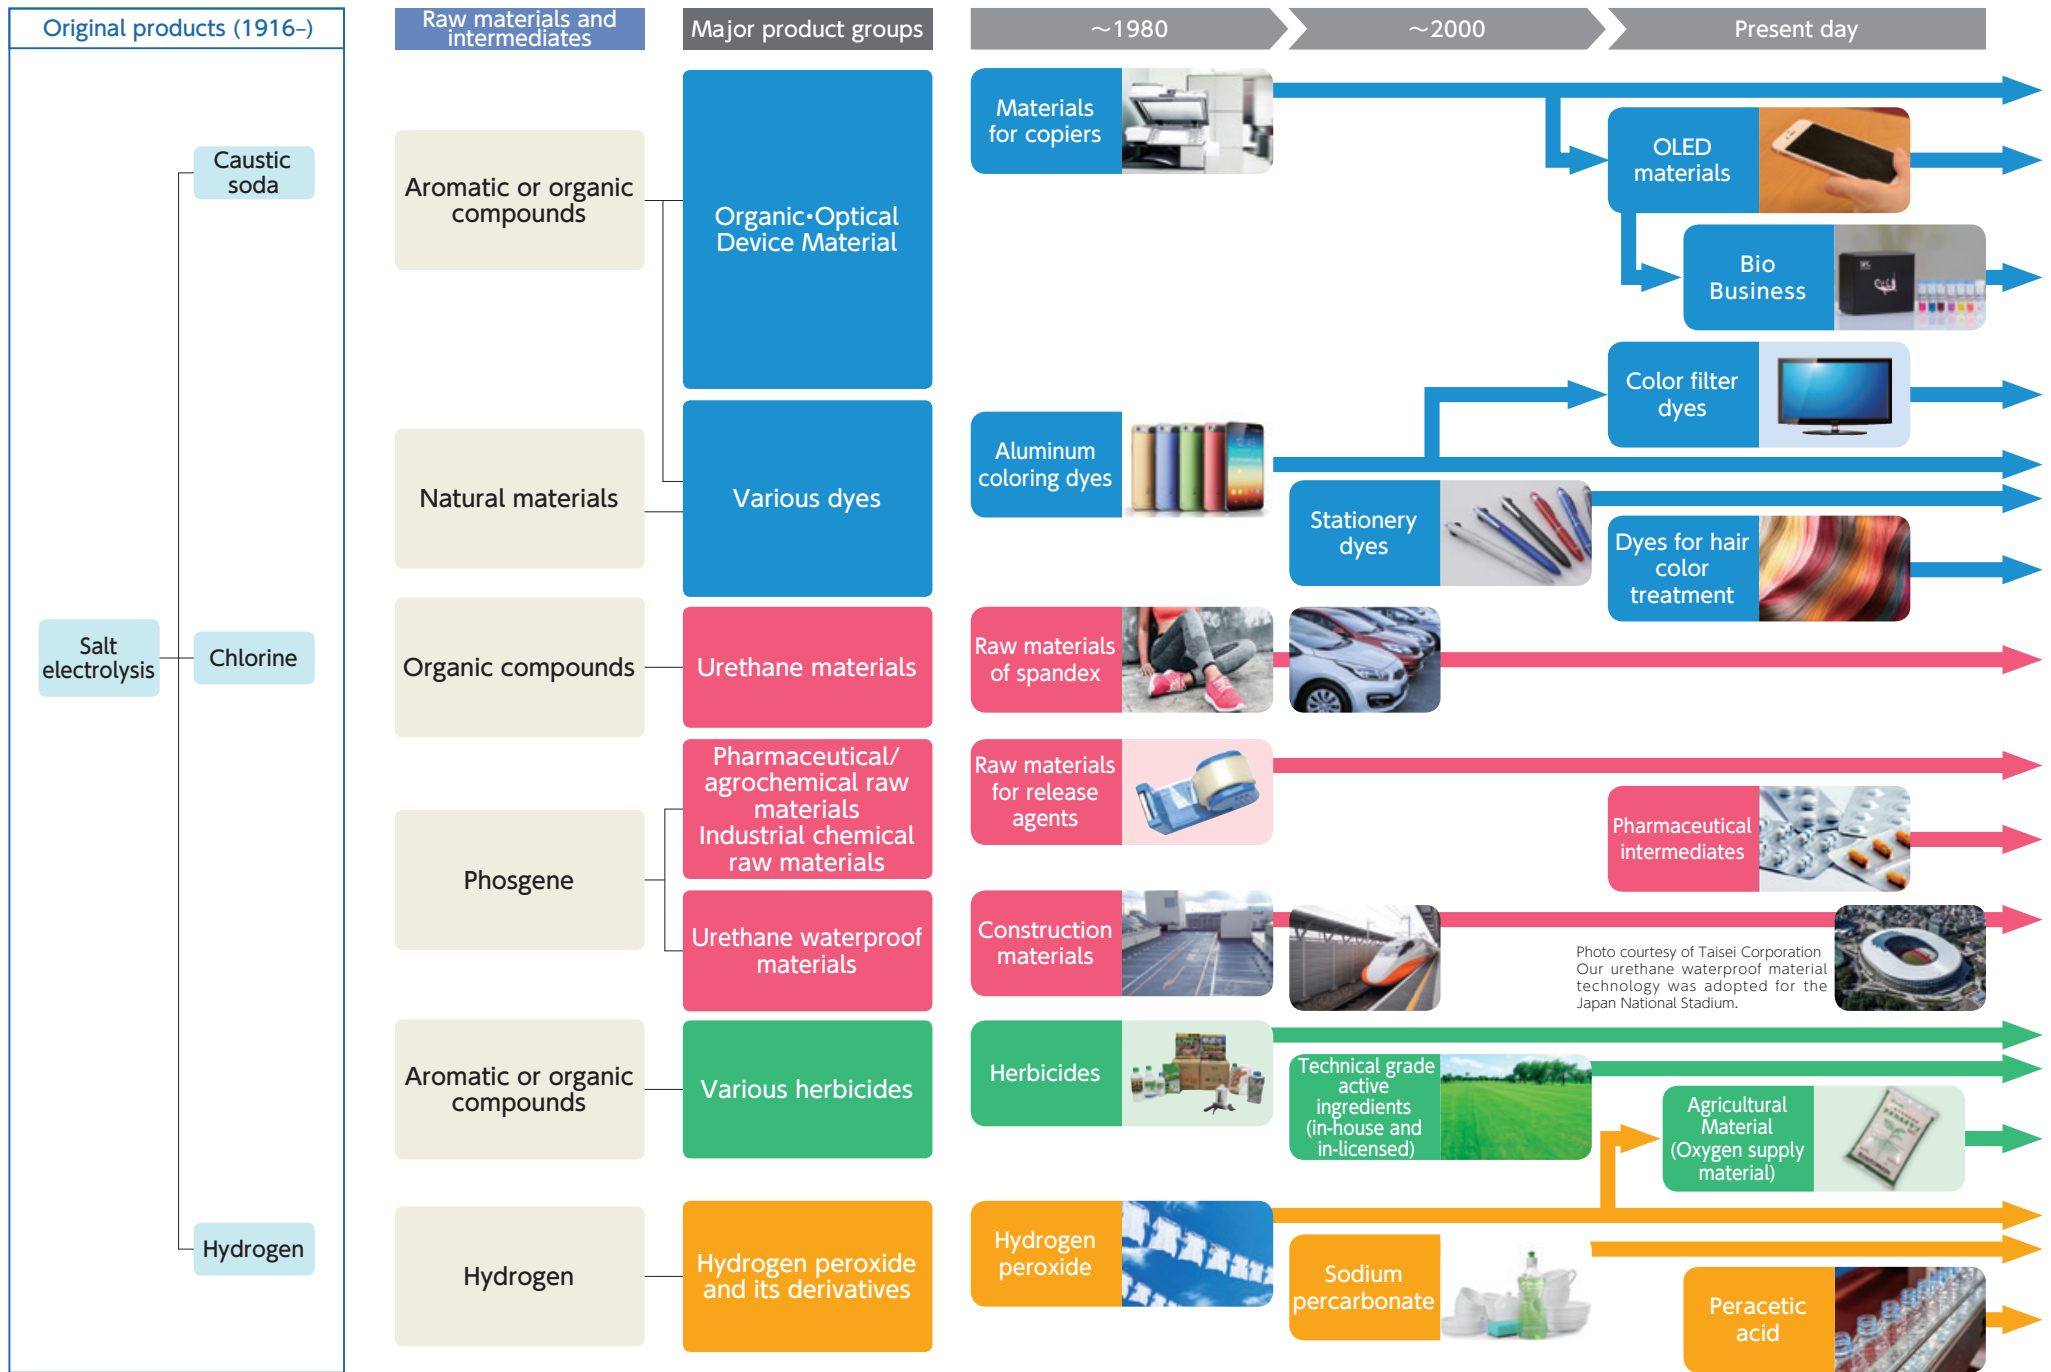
Original products (1916–)

Raw materials and intermediates

Major product groups

~1980

~2000

Present day

Caustic soda

Salt electrolysis

Chlorine

Hydrogen

Aromatic or organic compounds

Natural materials

Organic compounds

Phosgene

Aromatic or organic compounds

Hydrogen

Organic･Optical Device Material

Various dyes

Urethane materials

Pharmaceutical/ agrochemical raw materials Industrial chemical raw materials

Urethane waterproof materials

Various herbicides

Hydrogen peroxide and its derivatives

Materials for copiers

OLED materials

Bio Business

Color filter dyes

Aluminum coloring dyes

Stationery dyes

Dyes for hair color treatment

Raw materials of spandex

Raw materials for release agents

Pharmaceutical intermediates

Construction materials

Photo courtesy of Taisei Corporation Our urethane waterproof material technology was adopted for the Japan National Stadium.

Herbicides

Technical grade active ingredients (in-house and in-licensed)

Agricultural Material (Oxygen supply material)

Hydrogen peroxide

Sodium percarbonate

Peracetic acid